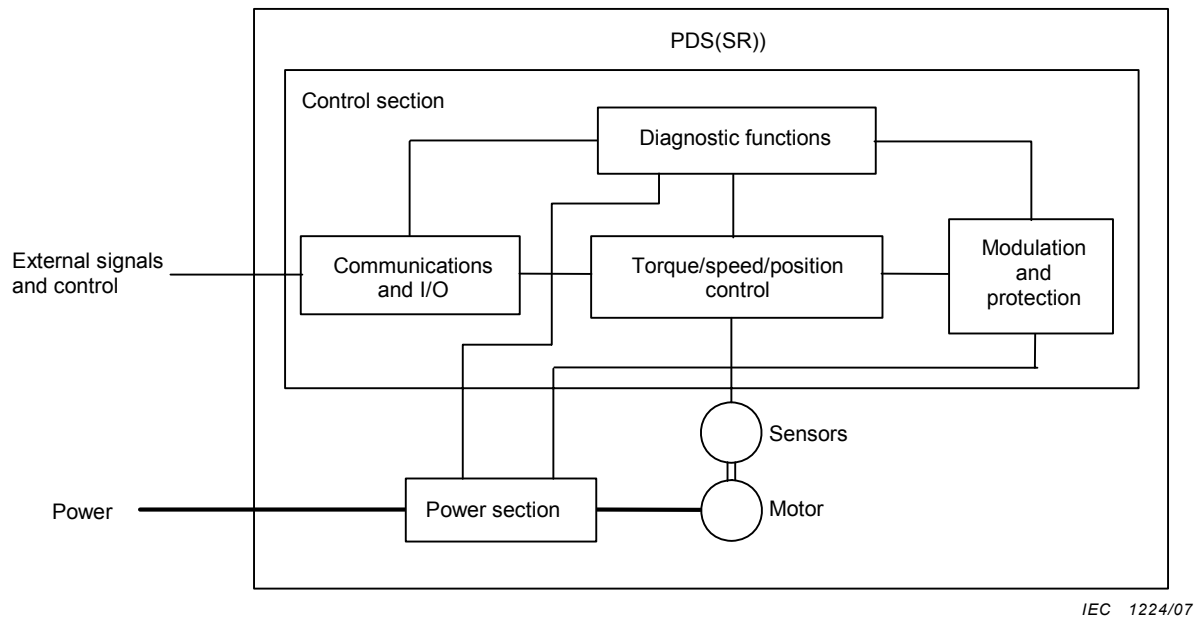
PDS(SR))

Control section

Diagnostic functions

External signals and control

Communications and I/O

Torque/speed/position control

Modulation and protection

Sensors

Power

Power section

Motor

IEC 1224/07